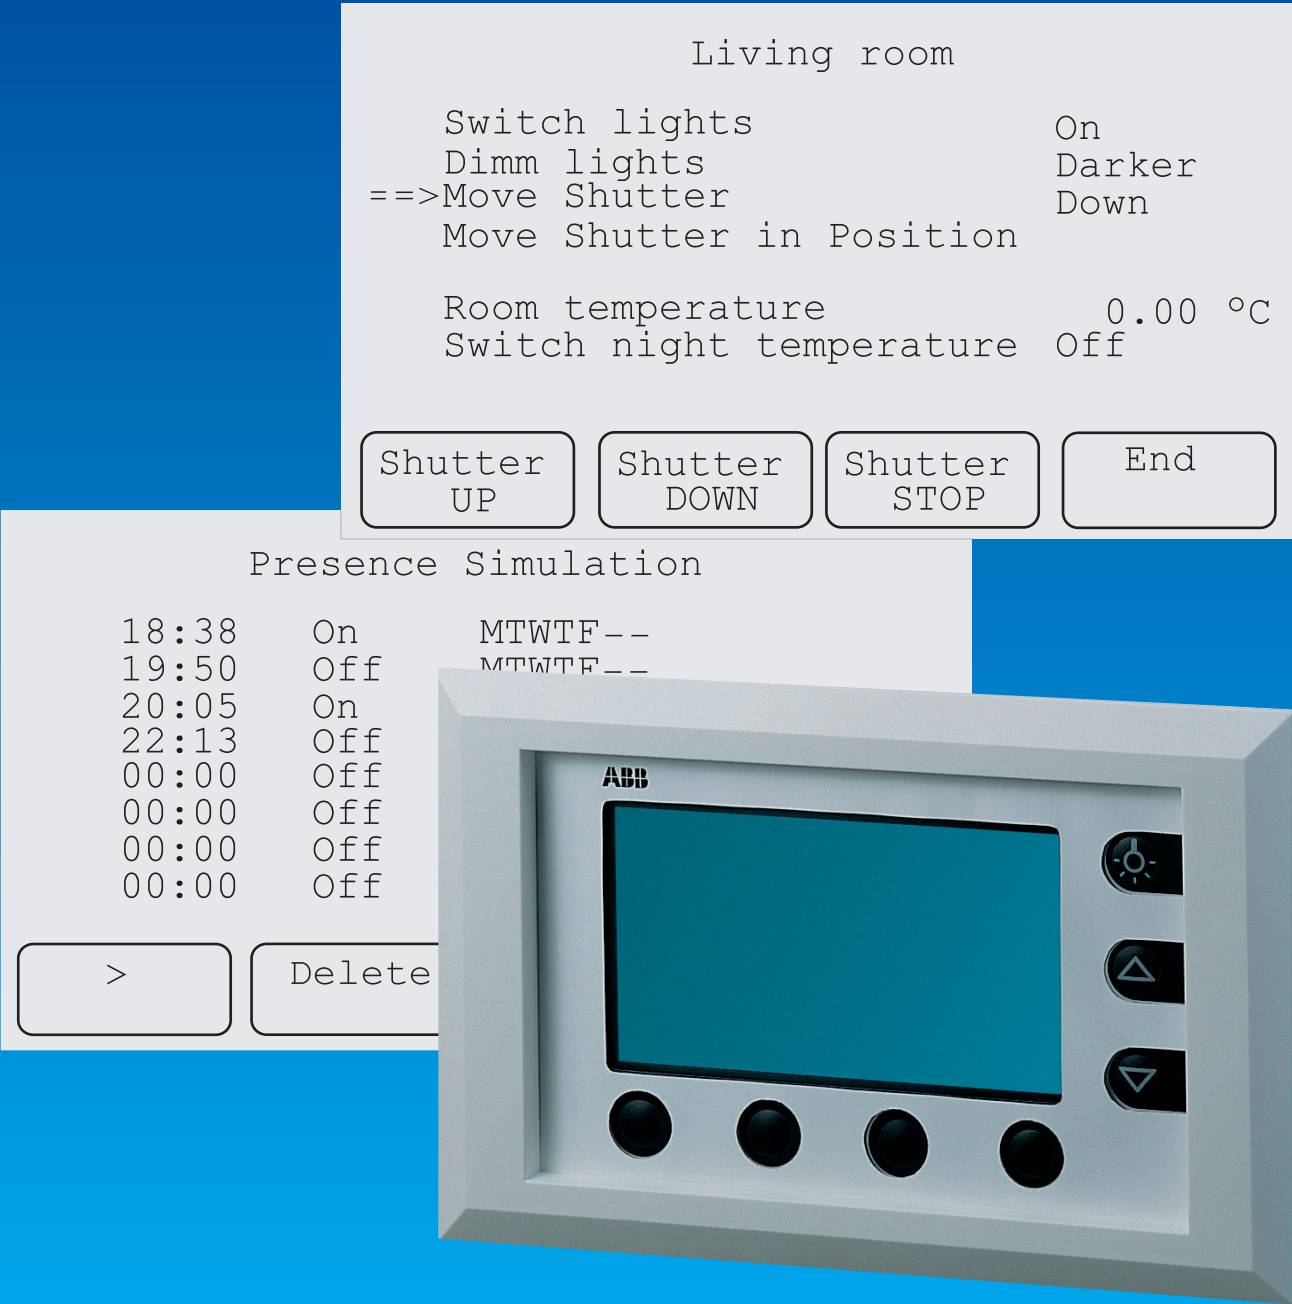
Living room

Switch lights On
Dimm lights Darker
==>Move Shutter Down
Move Shutter in Position

Room temperature 0.00 °C
Switch night temperature Off

Shutter UP

Shutter DOWN

Shutter STOP

End

Presence Simulation

18:38 On MTWTF--
19:50 Off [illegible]
20:05 On
22:13 Off
00:00 Off
00:00 Off
00:00 Off
00:00 Off

>

Delete

ABB